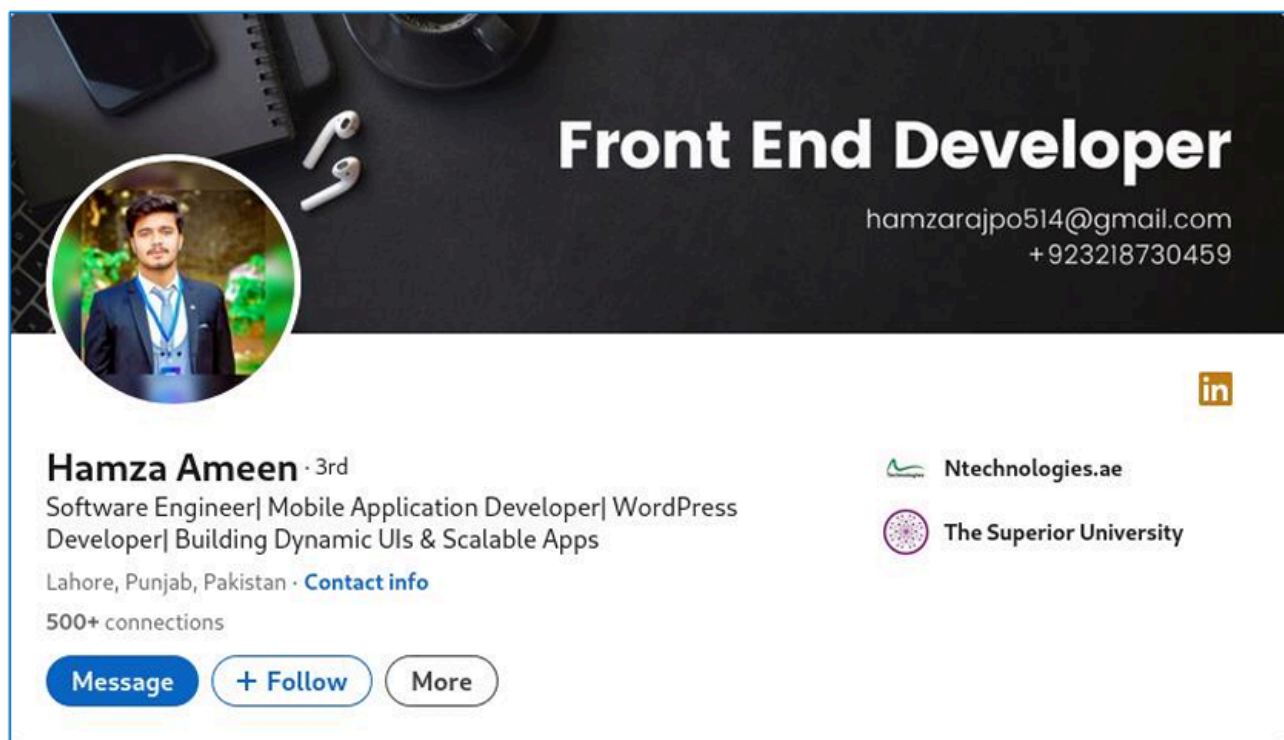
Front End Developer
hamzarajpo514@gmail.com
+923218730459

in

Hamza Ameen · 3rd
Software Engineer| Mobile Application Developer| WordPress Developer| Building Dynamic UIs & Scalable Apps
Lahore, Punjab, Pakistan · Contact info
500+ connections

Message + Follow More

Ntechnologies.ae
The Superior University